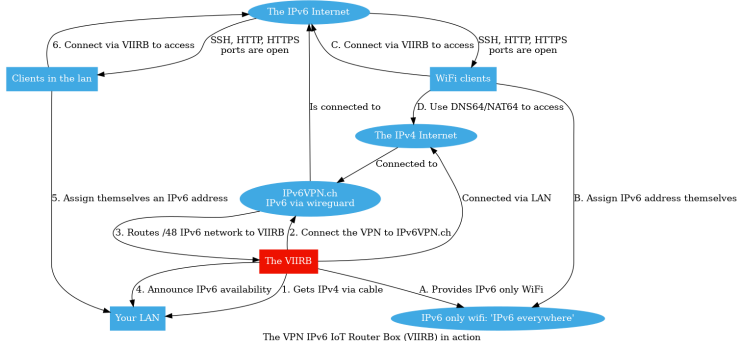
The IPv6 Internet

6. Connect via VIIRB to access

SSH, HTTP, HTTPS ports are open

C. Connect via VIIRB to access

SSH, HTTP, HTTPS ports are open

Clients in the lan

WiFi clients

Is connected to

D. Use DNS64/NAT64 to access

The IPv4 Internet

Connected to

IPv6VPN.ch
IPv6 via wireguard

5. Assign themselves an IPv6 address

Connected via LAN

B. Assign IPv6 address themselves

3. Routes /48 IPv6 network to VIIRB

2. Connect the VPN to IPv6VPN.ch

The VIIRB

4. Announce IPv6 availability

1. Gets IPv4 via cable

A. Provides IPv6 only WiFi

Your LAN

IPv6 only wifi: 'IPv6 everywhere'

The VPN IPv6 IoT Router Box (VIIRB) in action